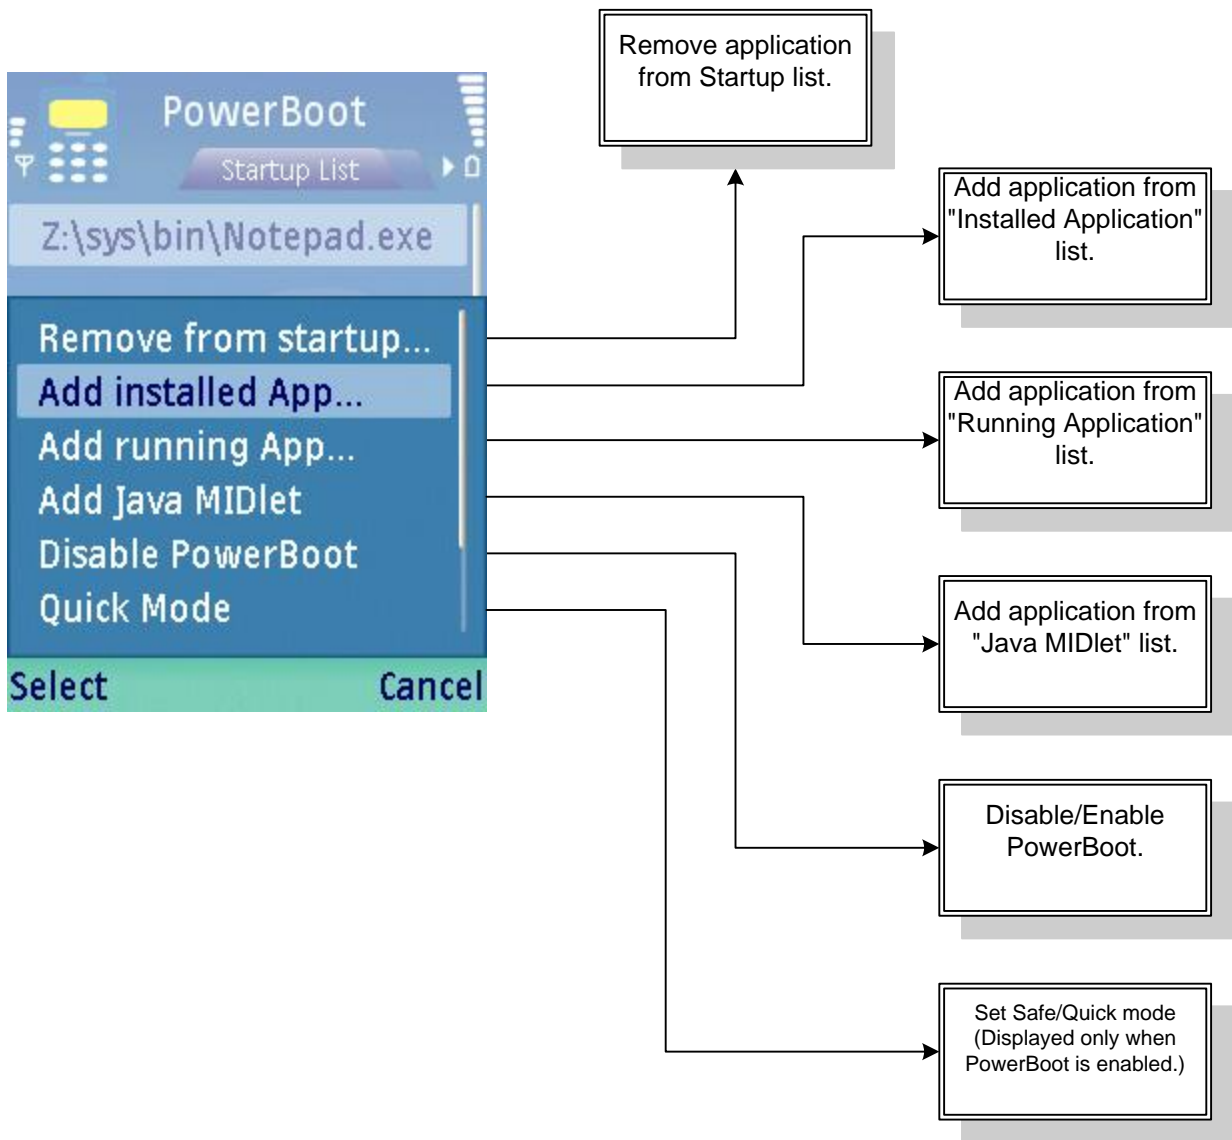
PowerBoot

Startup List

Z:\sys\bin\Notepad.exe

Remove from startup...

Add installed App...

Add running App...

Add Java MIDlet

Disable PowerBoot

Quick Mode

Select

Cancel

Remove application from Startup list.

Add application from "Installed Application" list.

Add application from "Running Application" list.

Add application from "Java MIDlet" list.

Disable/Enable PowerBoot.

Set Safe/Quick mode (Displayed only when PowerBoot is enabled.)